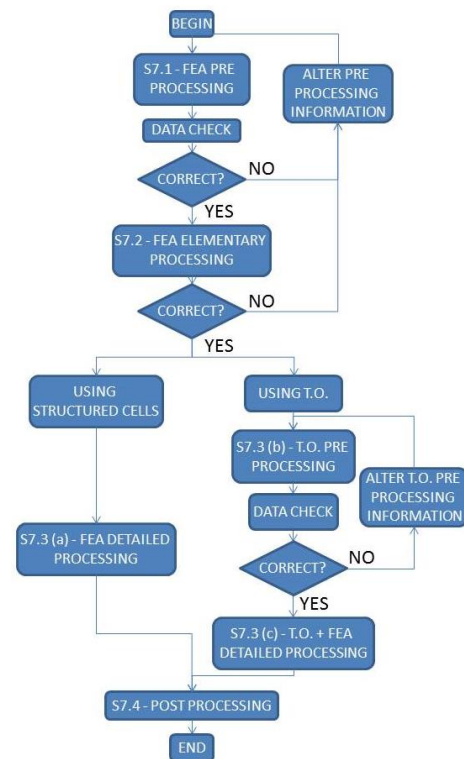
BEGIN

S7.1 - FEA PRE PROCESSING

ALTER PRE PROCESSING INFORMATION

DATA CHECK

CORRECT?

NO

YES

S7.2 - FEA ELEMENTARY PROCESSING

CORRECT?

NO

YES

USING STRUCTURED CELLS

USING T.O.

S7.3 (b) - T.O. PRE PROCESSING

ALTER T.O. PRE PROCESSING INFORMATION

DATA CHECK

S7.3 (a) - FEA DETAILED PROCESSING

CORRECT?

NO

YES

S7.3 (c) - T.O. + FEA DETAILED PROCESSING

S7.4 - POST PROCESSING

END